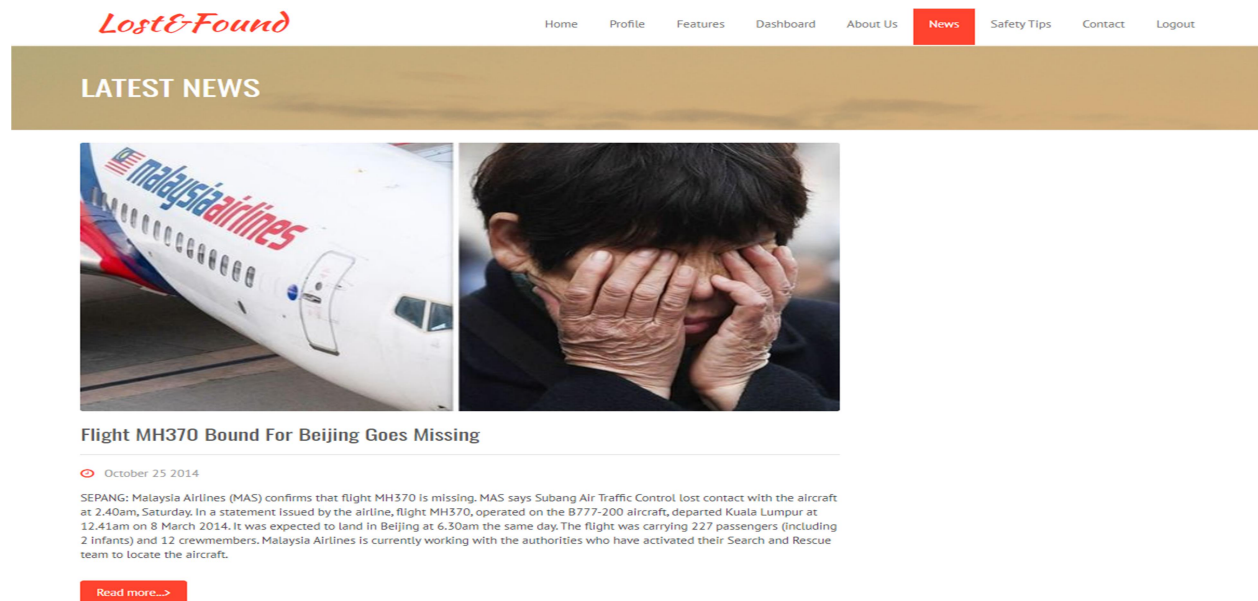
Lost&Found

Home Profile Features Dashboard About Us News Safety Tips Contact Logout

LATEST NEWS

malaysiaairlines

Flight MH370 Bound For Beijing Goes Missing

October 25 2014

SEPANG: Malaysia Airlines (MAS) confirms that flight MH370 is missing. MAS says Subang Air Traffic Control lost contact with the aircraft at 2.40am, Saturday. In a statement issued by the airline, flight MH370, operated on the B777-200 aircraft, departed Kuala Lumpur at 12.41am on 8 March 2014. It was expected to land in Beijing at 6.30am the same day. The flight was carrying 227 passengers (including 2 infants) and 12 crewmembers. Malaysia Airlines is currently working with the authorities who have activated their Search and Rescue team to locate the aircraft.

Read more...>